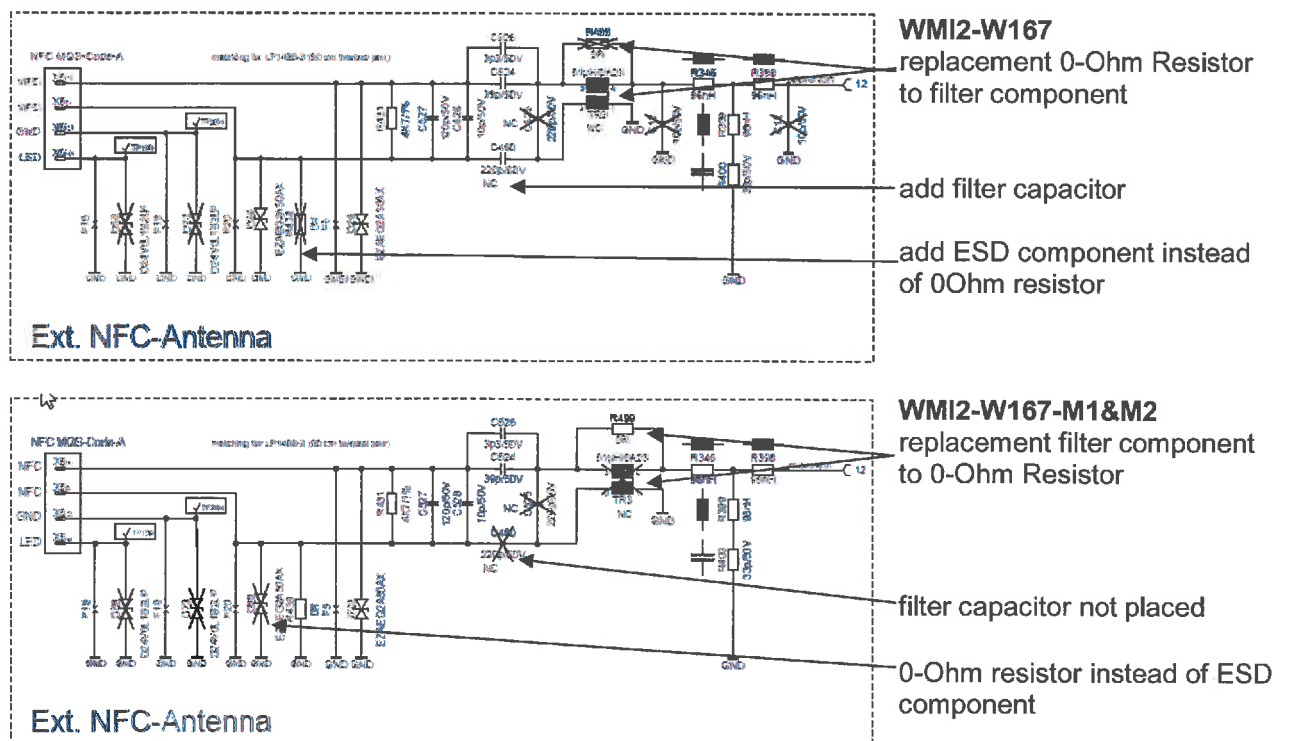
NFC MQS-Code-A

NFC
NFC
GND
LED

C526
3p3/50V
C524
3p3/50V
R499
R346
R358
TR3
NC
R411
4K7/1%
C427
C428
10p/50V
NC
220p/50V
C450
220p/50V
NC
12
GND

Ext. NFC-Antenna

WMI2-W167
replacement 0-Ohm Resistor to filter component

add filter capacitor

add ESD component instead of 0Ohm resistor

NFC MQS-Code-A

NFC
NFC
GND
LED

C526
3p3/50V
C524
3p3/50V
R499
0R
R346
R358
TR3
NC
R411
4K7/1%
C427
120p/50V
C428
10p/50V
C450
220p/50V
NC
R389
R402
33p/50V
12
GND

Ext. NFC-Antenna

WMI2-W167-M1&M2
replacement filter component to 0-Ohm Resistor

filter capacitor not placed

0-Ohm resistor instead of ESD component